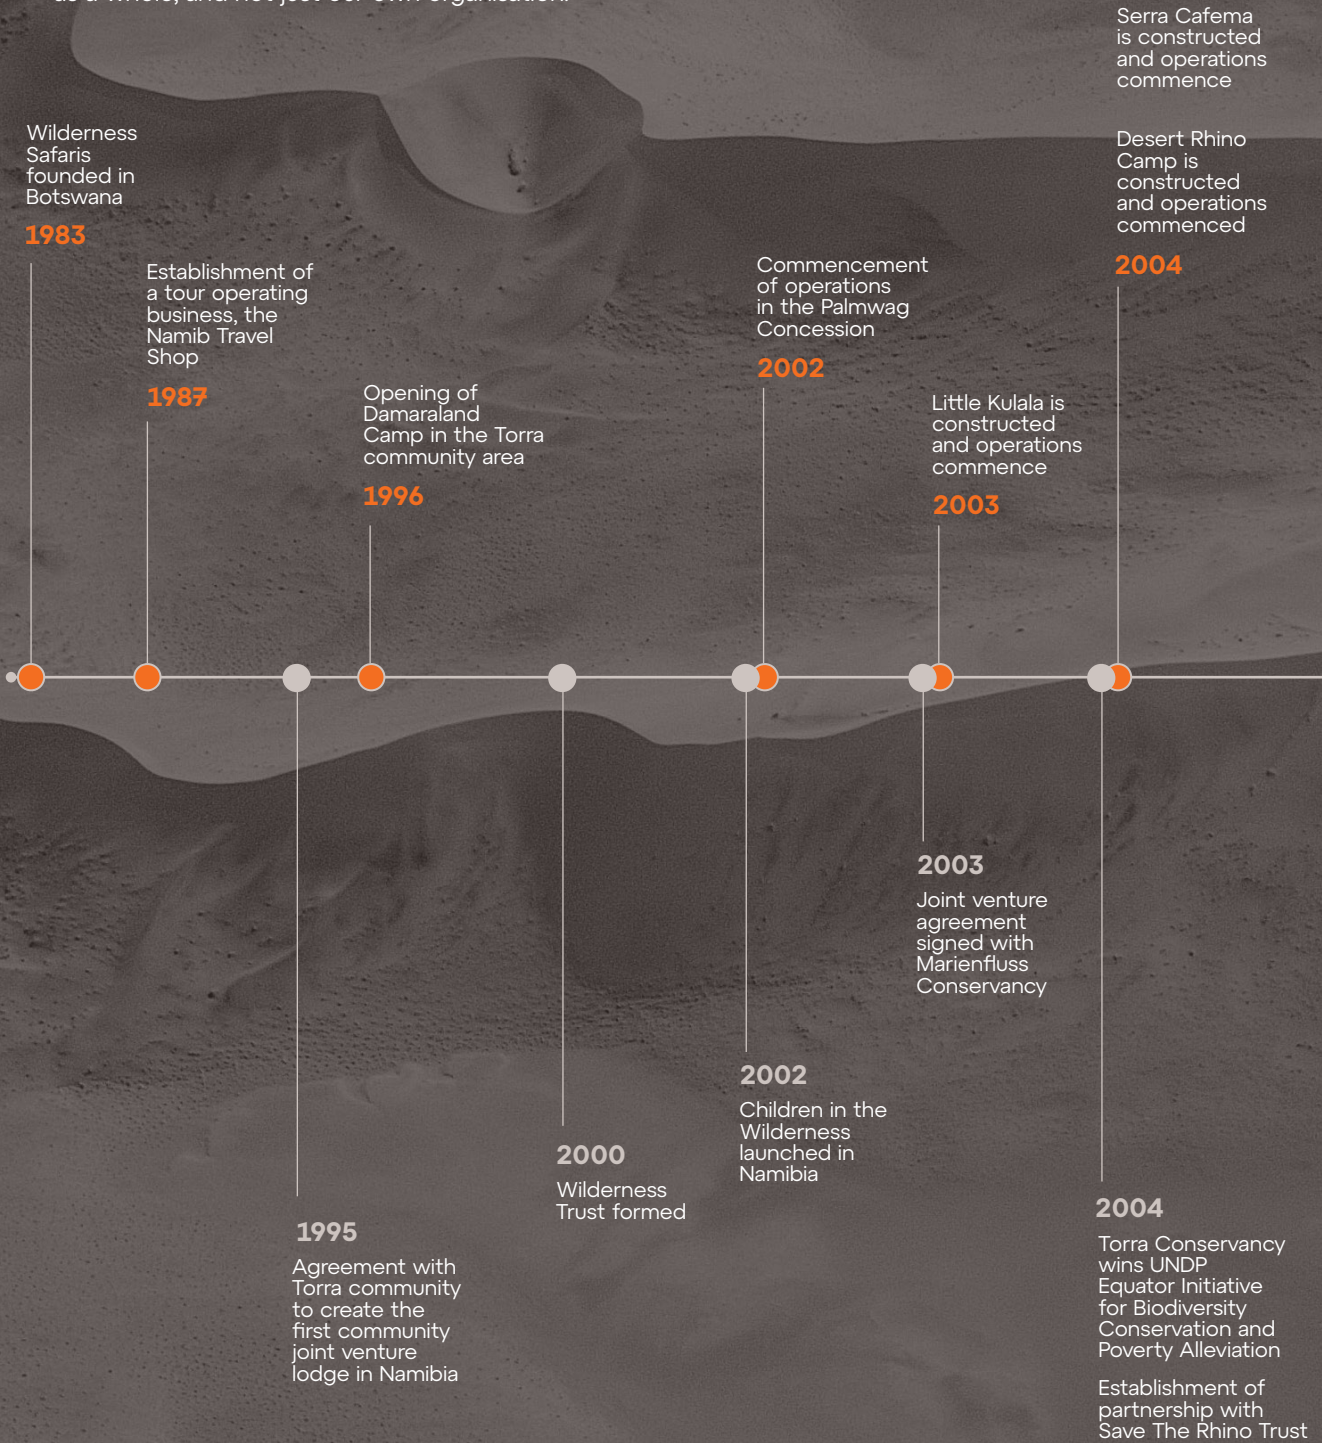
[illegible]

Wilderness Safaris founded in Botswana

1983

Establishment of a tour operating business, the Namib Travel Shop

1987

Opening of Damaraland Camp in the Torra community area

1996

Commencement of operations in the Palmwag Concession

2002

Little Kulala is constructed and operations commence

2003

Serra Cafema is constructed and operations commence

Desert Rhino Camp is constructed and operations commenced

2004

1995

Agreement with Torra community to create the first community joint venture lodge in Namibia

2000

Wilderness Trust formed

2002

Children in the Wilderness launched in Namibia

2003

Joint venture agreement signed with Marienfluss Conservancy

2004

Torra Conservancy wins UNDP Equator Initiative for Biodiversity Conservation and Poverty Alleviation

Establishment of partnership with Save The Rhino Trust